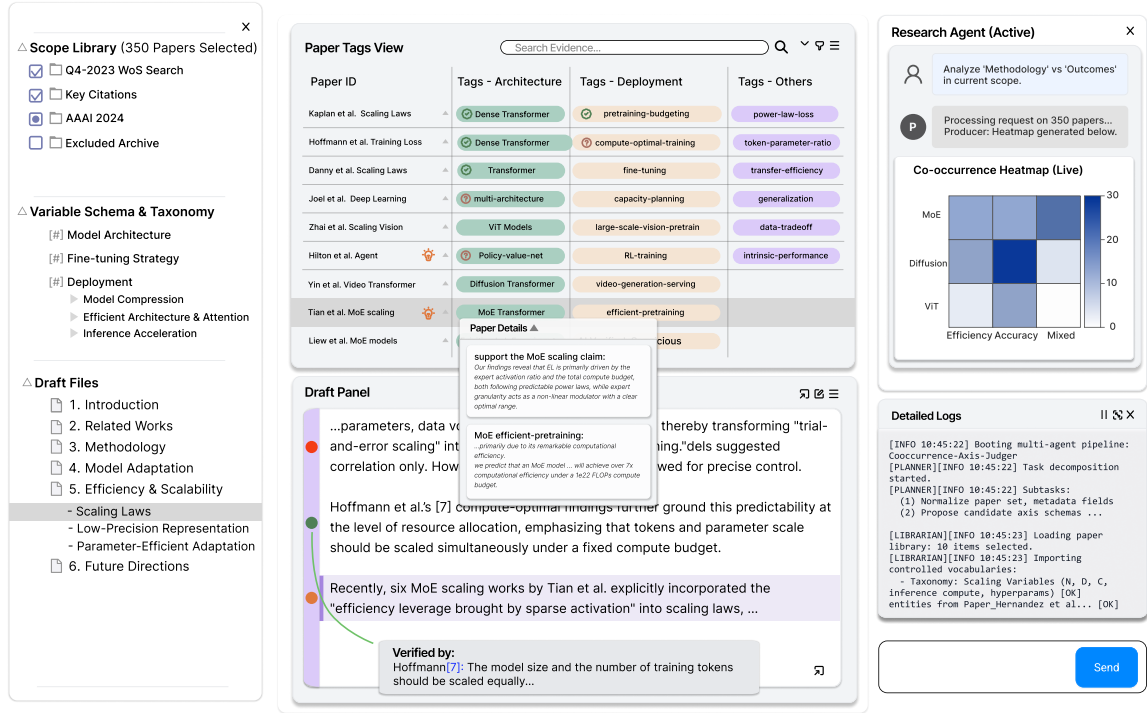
×

Scope Library (350 Papers Selected)

Q4-2023 WoS Search

Key Citations

AAAI 2024

Excluded Archive

Variable Schema & Taxonomy

[#] Model Architecture

[#] Fine-tuning Strategy

[#] Deployment

Model Compression

Efficient Architecture & Attention

Inference Acceleration

Draft Files

1. Introduction

2. Related Works

3. Methodology

4. Model Adaptation

5. Efficiency & Scalability

- Scaling Laws

- Low-Precision Representation

- Parameter-Efficient Adaptation

6. Future Directions

Paper Tags View

Search Evidence...

| Paper ID | Tags - Architecture | Tags - Deployment | Tags - Others |
|---|---|---|---|
| Kaplan et al. Scaling Laws | Dense Transformer | pretraining-budgeting | power-law-loss |
| Hoffmann et al. Training Loss | Dense Transformer | compute-optimal-training | token-parameter-ratio |
| Danny et al. Scaling Laws | Transformer | fine-tuning | transfer-efficiency |
| Joel et al. Deep Learning | multi-architecture | capacity-planning | generalization |
| Zhai et al. Scaling Vision | ViT Models | large-scale-vision-pretrain | data-tradeoff |
| Hilton et al. Agent | Policy-value-net | RL-training | intrinsic-performance |
| Yin et al. Video Transformer | Diffusion Transformer | video-generation-serving | |
| Tian et al. MoE scaling | MoE Transformer | efficient-pretraining | |
| Liew et al. MoE models | | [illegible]cious | |

Paper Details

support the MoE scaling claim:
Our findings reveal that EL is primarily driven by the expert activation ratio and the total compute budget, both following predictable power laws, while expert granularity acts as a non-linear modulator with a clear optimal range.

MoE efficient-pretraining:
...primarily due to its remarkable computational efficiency.
we predict that an MoE model ... will achieve over 7x computational efficiency under a 1e22 FLOPs compute budget.

Draft Panel

...parameters, data vo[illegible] thereby transforming "trial-and-error scaling" int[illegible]ning."dels suggested correlation only. How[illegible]wed for precise control.

Hoffmann et al.'s [7] compute-optimal findings further ground this predictability at the level of resource allocation, emphasizing that tokens and parameter scale should be scaled simultaneously under a fixed compute budget.

Recently, six MoE scaling works by Tian et al. explicitly incorporated the "efficiency leverage brought by sparse activation" into scaling laws, ...

Verified by:
Hoffmann[7]: The model size and the number of training tokens should be scaled equally...

Research Agent (Active)

×

Analyze 'Methodology' vs 'Outcomes' in current scope.

P

Processing request on 350 papers... Producer: Heatmap generated below.

Co-occurrence Heatmap (Live)

MoE
Diffusion
ViT
Efficiency Accuracy Mixed
30
20
10
0

Detailed Logs

[INFO 10:45:22] Booting multi-agent pipeline: Cooccurrence-Axis-Judger
[PLANNER][INFO 10:45:22] Task decomposition started.
[PLANNER][INFO 10:45:22] Subtasks:
(1) Normalize paper set, metadata fields
(2) Propose candidate axis schemas ...

[LIBRARIAN][INFO 10:45:23] Loading paper library: 10 items selected.
[LIBRARIAN][INFO 10:45:23] Importing controlled vocabularies:
- Taxonomy: Scaling Variables (N, D, C, inference compute, hyperparams) [OK]
entities from Paper_Hernandez et al... [OK]

Send